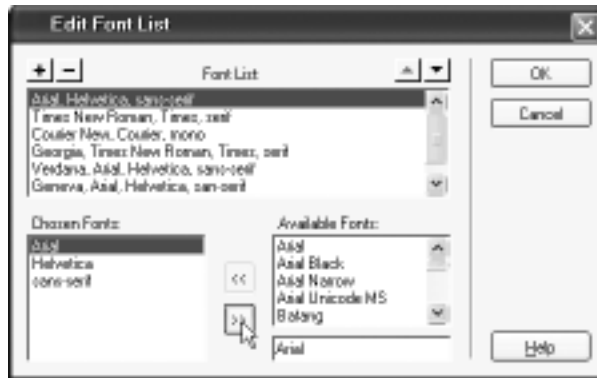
Edit Font List

+ −

Font List

OK

Cancel

Arial, Helvetica, sans-serif
Times New Roman, Times, serif
Courier New, Courier, mono
Georgia, Times New Roman, Times, serif
Verdana, Arial, Helvetica, sans-serif
Geneva, Arial, Helvetica, sans-serif

Chosen Fonts:

Arial
Helvetica
sans-serif

<<

>>

Available Fonts:

Arial
Arial Black
Arial Narrow
Arial Unicode MS
Batang

Arial

Help